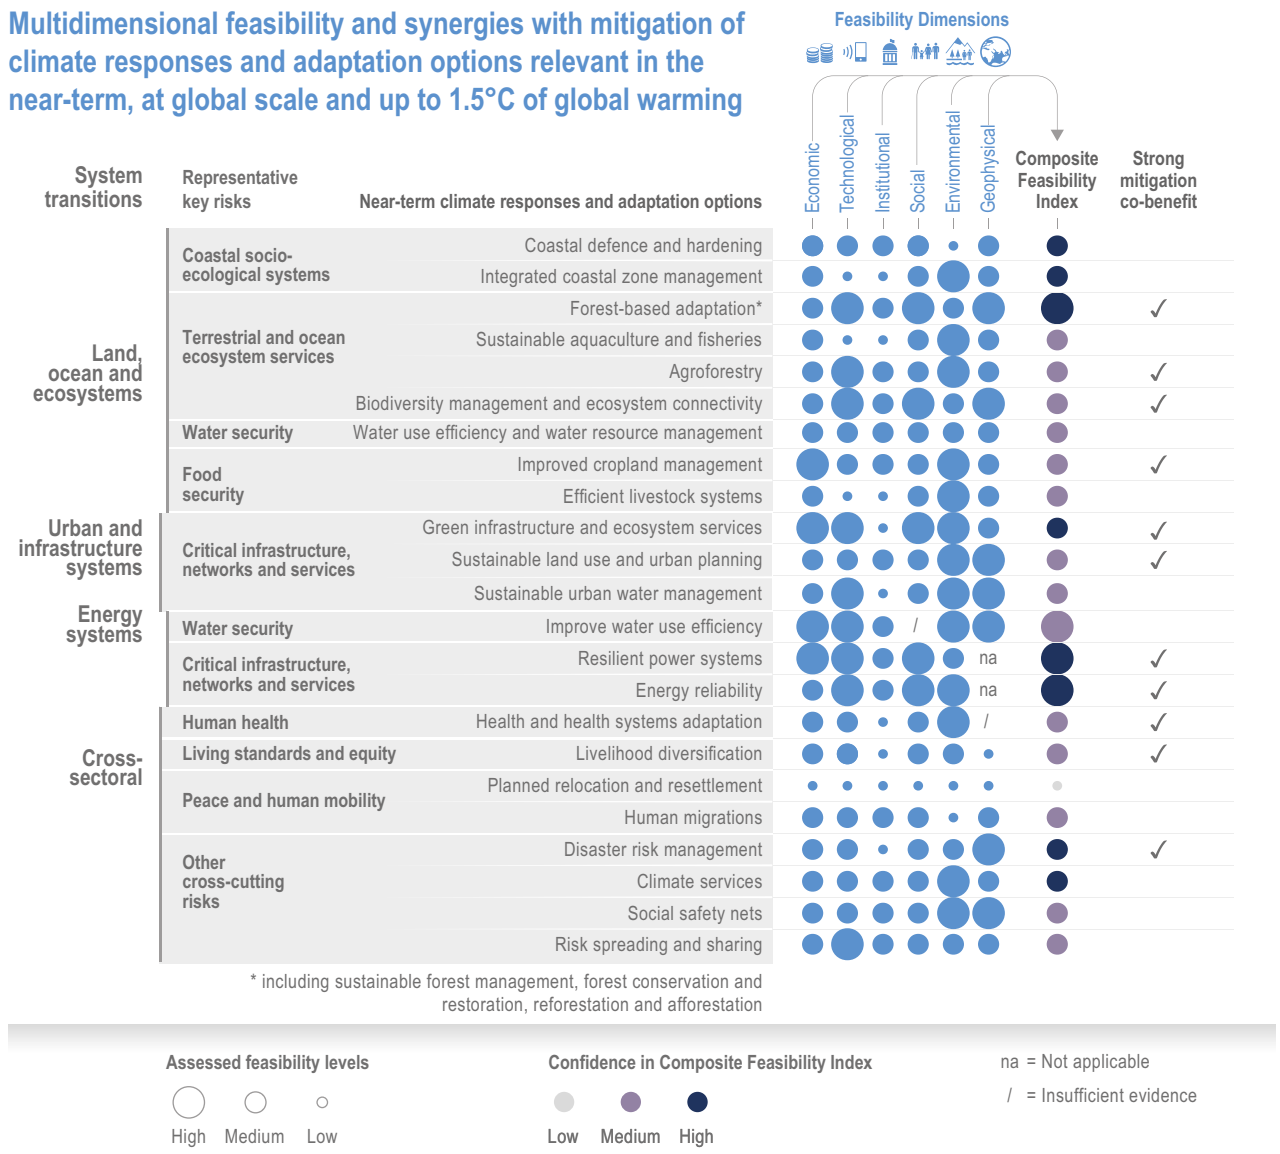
Multidimensional feasibility and synergies with mitigation of climate responses and adaptation options relevant in the near-term, at global scale and up to 1.5°C of global warming

Feasibility Dimensions

Economic
Technological
Institutional
Social
Environmental
Geophysical

Composite Feasibility Index

Strong mitigation co-benefit

System transitions

Representative key risks

Near-term climate responses and adaptation options

Land, ocean and ecosystems

Coastal socio-ecological systems
Coastal defence and hardening
Integrated coastal zone management

Terrestrial and ocean ecosystem services
Forest-based adaptation* ✓
Sustainable aquaculture and fisheries
Agroforestry ✓
Biodiversity management and ecosystem connectivity ✓

Water security
Water use efficiency and water resource management

Food security
Improved cropland management ✓
Efficient livestock systems

Urban and infrastructure systems

Critical infrastructure, networks and services
Green infrastructure and ecosystem services ✓
Sustainable land use and urban planning ✓
Sustainable urban water management

Energy systems

Water security
Improve water use efficiency /

Critical infrastructure, networks and services
Resilient power systems na ✓
Energy reliability na ✓

Cross-sectoral

Human health
Health and health systems adaptation / ✓

Living standards and equity
Livelihood diversification ✓

Peace and human mobility
Planned relocation and resettlement
Human migrations

Other cross-cutting risks
Disaster risk management ✓
Climate services
Social safety nets
Risk spreading and sharing

* including sustainable forest management, forest conservation and restoration, reforestation and afforestation

Assessed feasibility levels
High Medium Low

Confidence in Composite Feasibility Index
Low Medium High

na = Not applicable
/ = Insufficient evidence